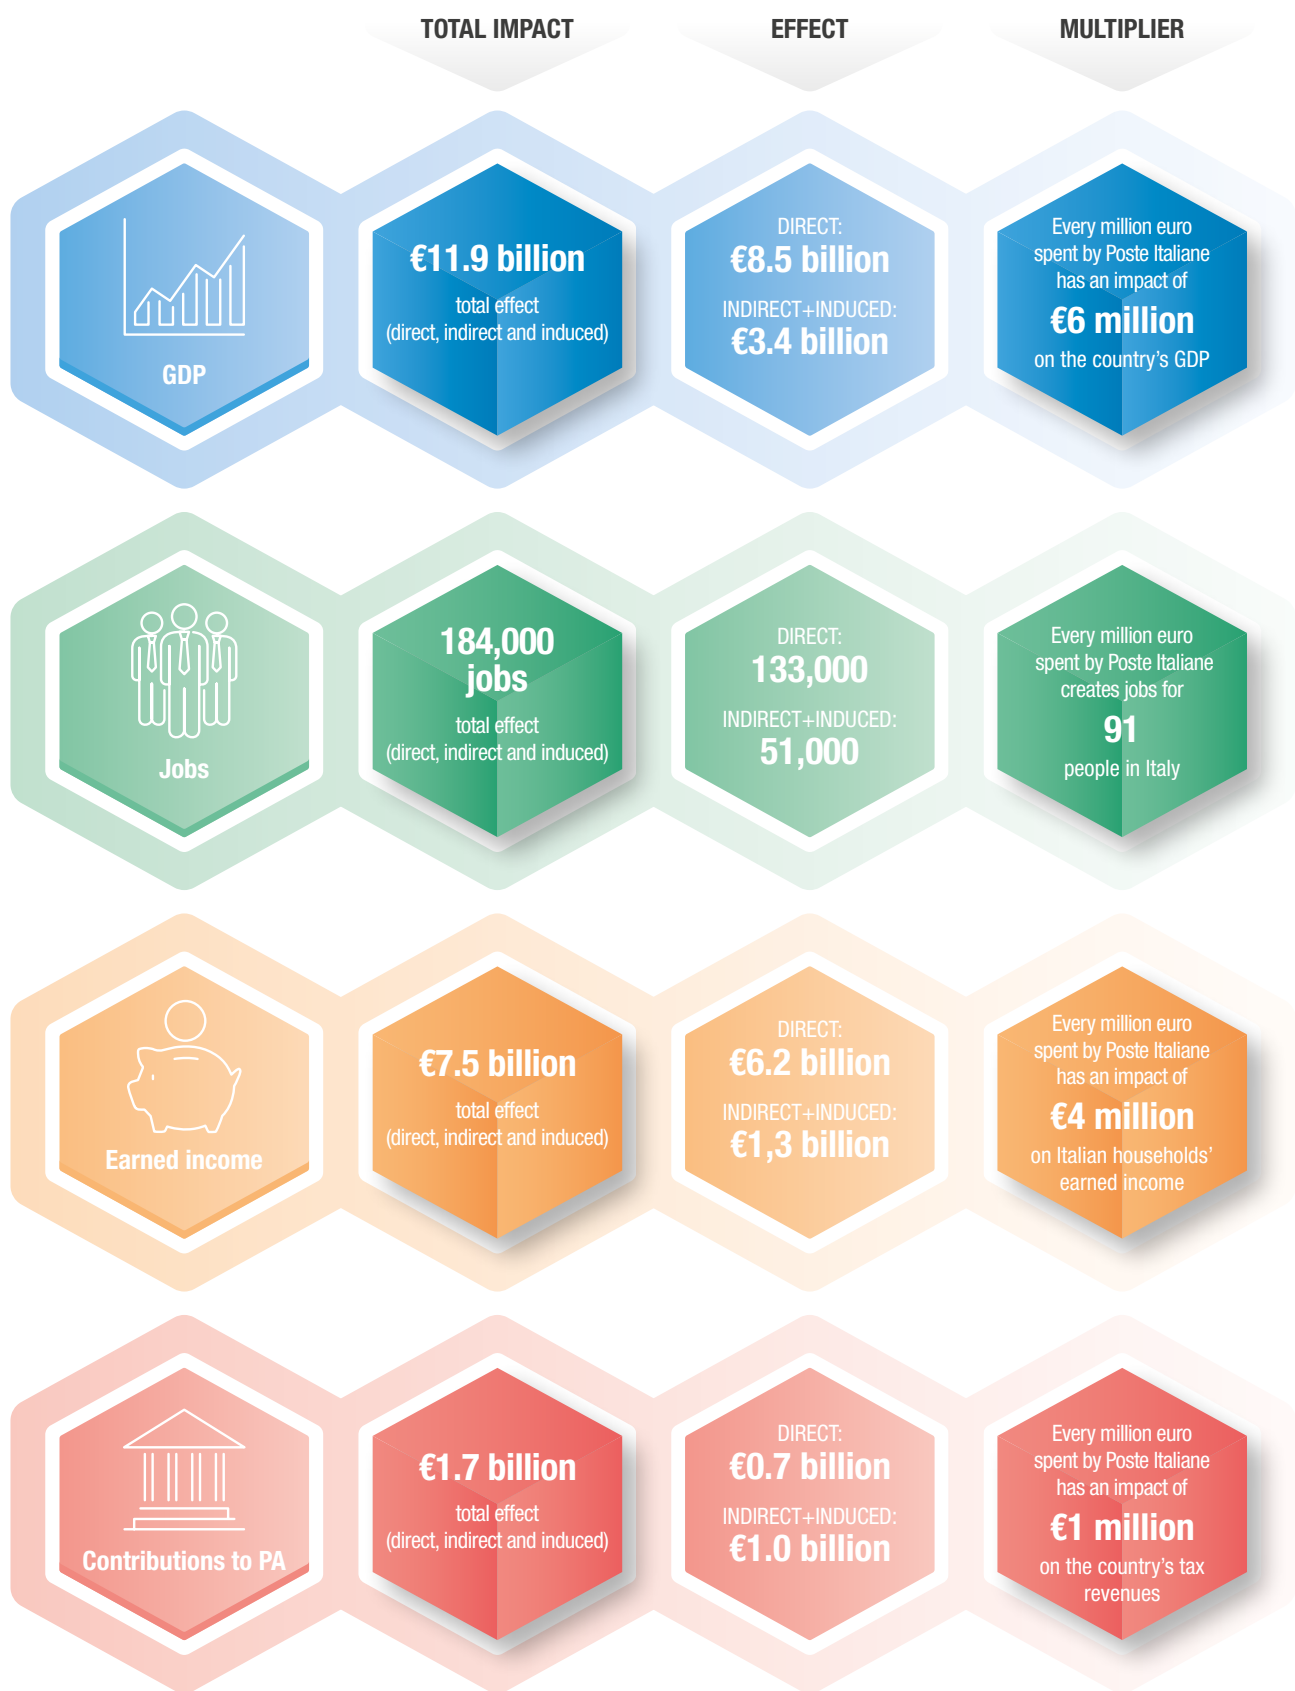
TOTAL IMPACT

EFFECT

MULTIPLIER

GDP

€11.9 billion
total effect
(direct, indirect and induced)

DIRECT:
€8.5 billion
INDIRECT+INDUCED:
€3.4 billion

Every million euro spent by Poste Italiane has an impact of
€6 million
on the country's GDP

Jobs

184,000 jobs
total effect
(direct, indirect and induced)

DIRECT:
133,000
INDIRECT+INDUCED:
51,000

Every million euro spent by Poste Italiane creates jobs for
91
people in Italy

Earned income

€7.5 billion
total effect
(direct, indirect and induced)

DIRECT:
€6.2 billion
INDIRECT+INDUCED:
€1,3 billion

Every million euro spent by Poste Italiane has an impact of
€4 million
on Italian households' earned income

Contributions to PA

€1.7 billion
total effect
(direct, indirect and induced)

DIRECT:
€0.7 billion
INDIRECT+INDUCED:
€1.0 billion

Every million euro spent by Poste Italiane has an impact of
€1 million
on the country's tax revenues